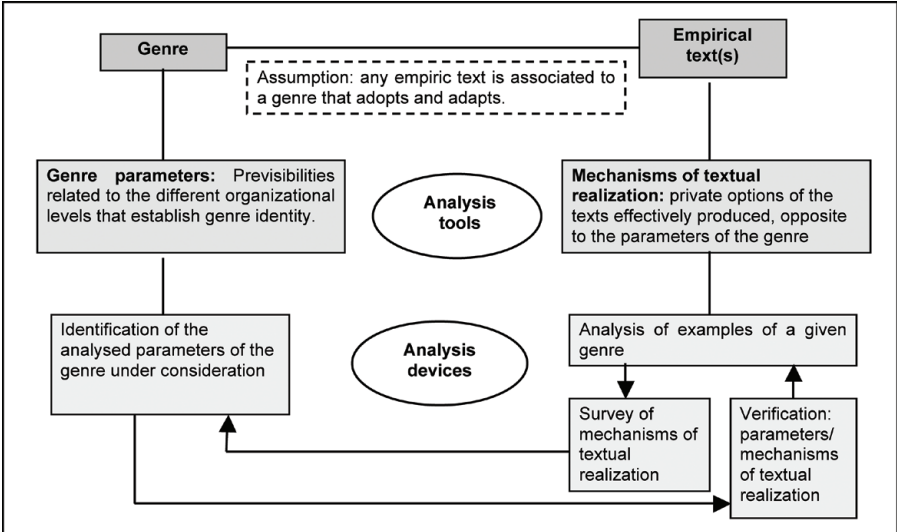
Genre

Empirical text(s)

Assumption: any empiric text is associated to a genre that adopts and adapts.

Genre parameters: Previsibilities related to the different organizational levels that establish genre identity.

Analysis tools

Mechanisms of textual realization: private options of the texts effectively produced, opposite to the parameters of the genre

Identification of the analysed parameters of the genre under consideration

Analysis devices

Analysis of examples of a given genre

Survey of mechanisms of textual realization

Verification: parameters/ mechanisms of textual realization